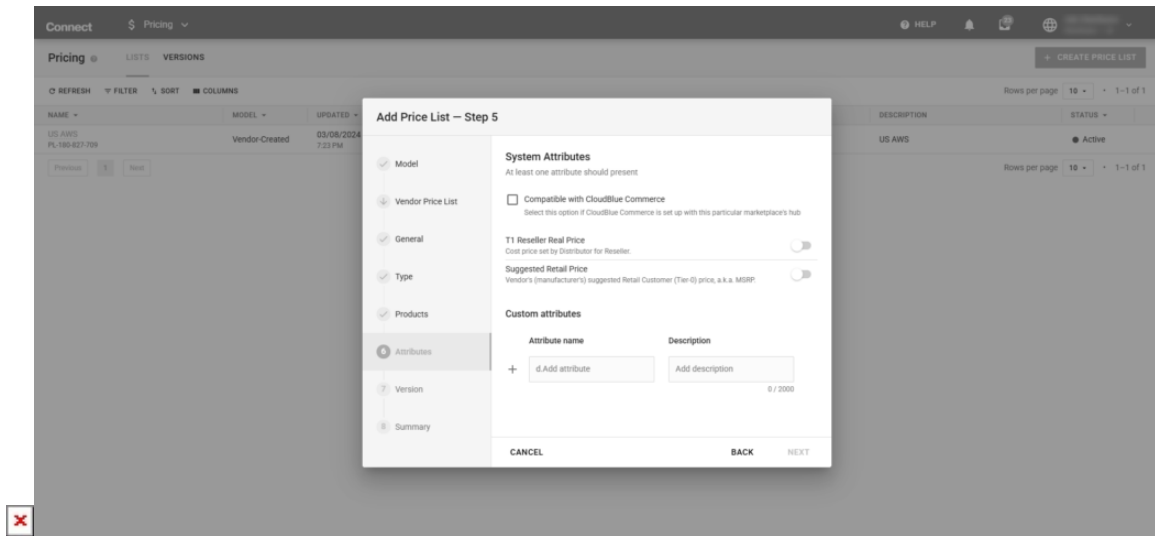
Connect $ Pricing

HELP

Pricing LISTS VERSIONS

+ CREATE PRICE LIST

REFRESH FILTER SORT COLUMNS

Rows per page 10 1-1 of 1

| NAME | MODEL | UPDATED | DESCRIPTION | STATUS |
|---|---|---|---|---|
| US AWS PL-180-827-709 | Vendor-Created | 03/08/2024 7:23 PM | US AWS | Active |

Previous 1 Next

Rows per page 10 1-1 of 1

Add Price List — Step 5

Model

Vendor Price List

General

Type

Products

6 Attributes

7 Version

8 Summary

System Attributes

At least one attribute should present

Compatible with CloudBlue Commerce

Select this option if CloudBlue Commerce is set up with this particular marketplace's hub

T1 Reseller Real Price

Cost price set by Distributor for Reseller.

Suggested Retail Price

Vendor's (manufacturer's) suggested Retail Customer (Tier-0) price, a.k.a. MSRP.

Custom attributes

Attribute name

Description

d.Add attribute

Add description

0 / 2000

CANCEL

BACK

NEXT